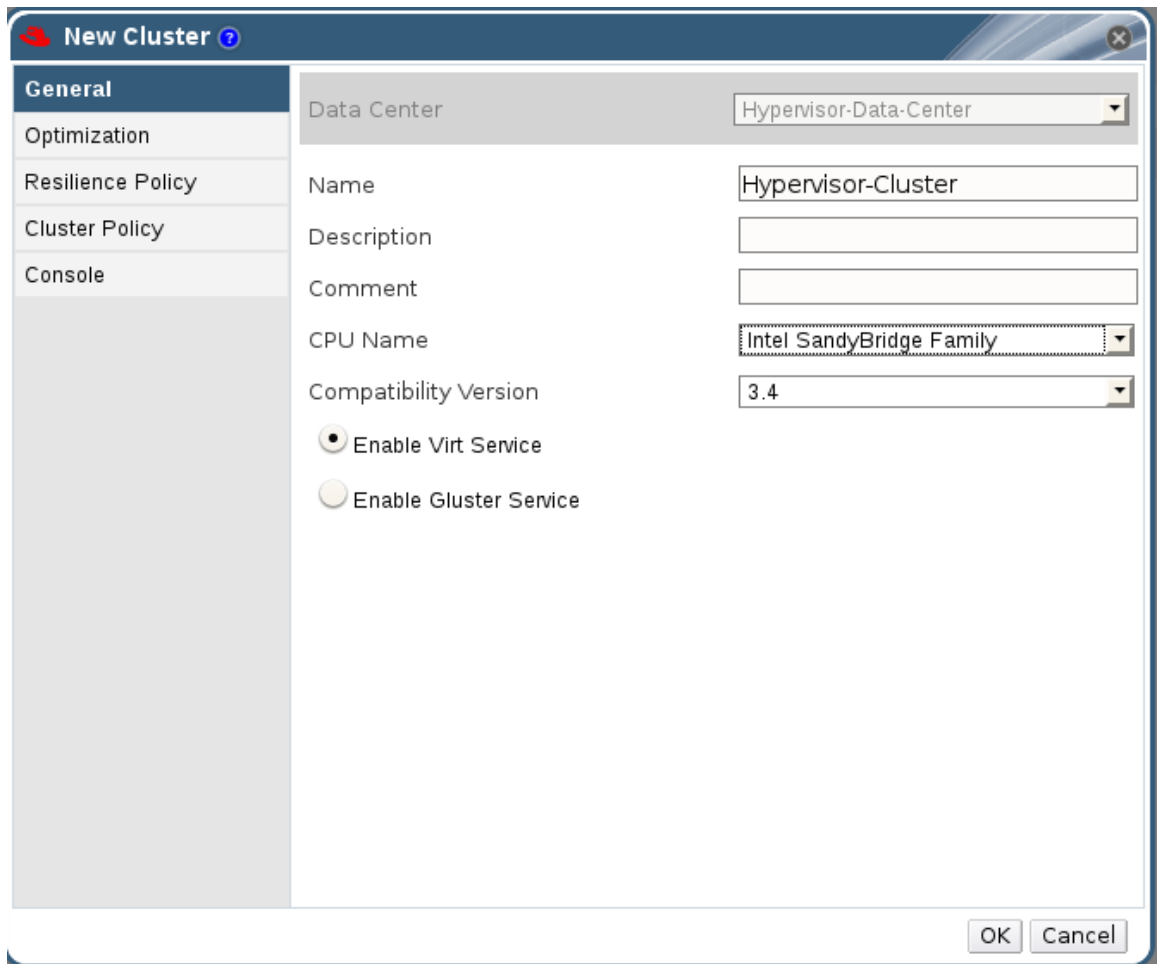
New Cluster

General
Optimization
Resilience Policy
Cluster Policy
Console

Data Center Hypervisor-Data-Center

Name Hypervisor-Cluster

Description

Comment

CPU Name Intel SandyBridge Family

Compatibility Version 3.4

Enable Virt Service

Enable Gluster Service

OK Cancel